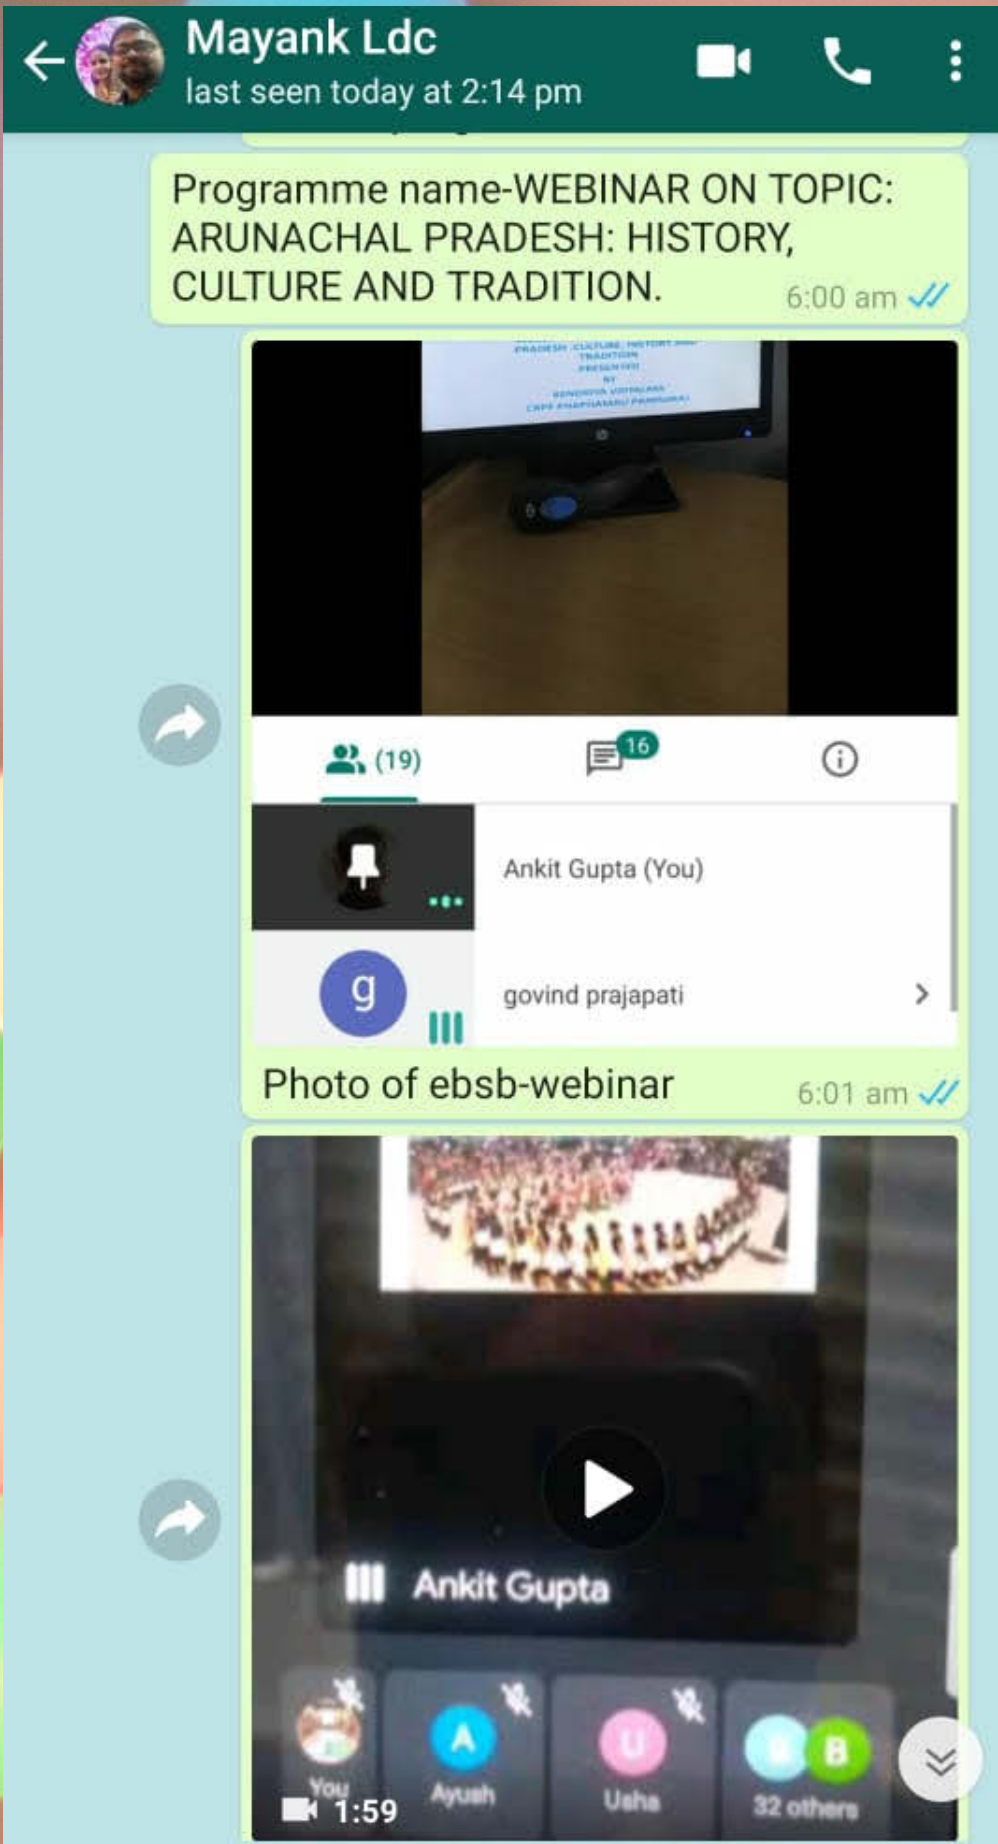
Mayank Ldc
last seen today at 2:14 pm

Programme name-WEBINAR ON TOPIC: ARUNACHAL PRADESH: HISTORY, CULTURE AND TRADITION. 6:00 am

PRADESH CULTURE, HISTORY AND TRADITION
PRESENTED
BY
KENDRIYA VIDYALAYA
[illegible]

(19) 16

Ankit Gupta (You)

g govind prajapati

Photo of ebsb-webinar 6:01 am

Ankit Gupta

You Ayush Usha 32 others

A U B

1:59